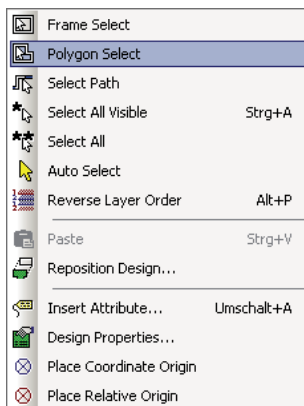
Frame Select
Polygon Select
Select Path
Select All Visible Strg+A
Select All
Auto Select
Reverse Layer Order Alt+P
Paste Strg+V
Reposition Design...
Insert Attribute... Umschalt+A
Design Properties...
Place Coordinate Origin
Place Relative Origin